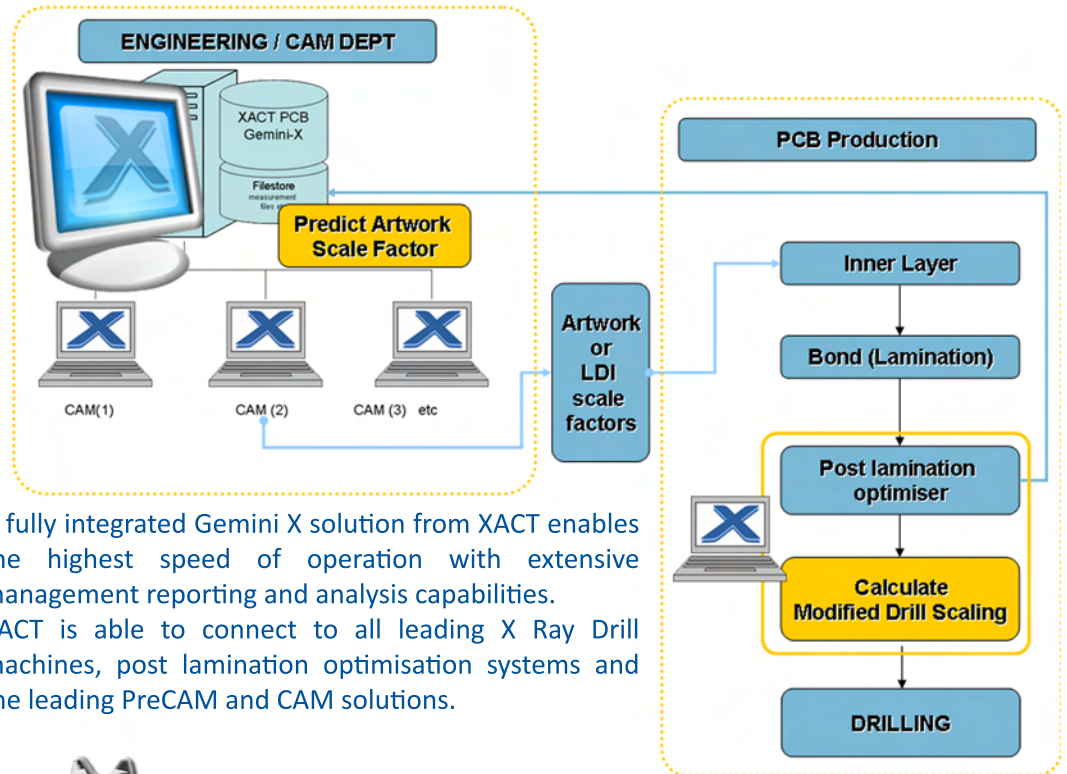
ENGINEERING / CAM DEPT

XACT PCB
Gemini-X

Filestore
measurement files

Predict Artwork Scale Factor

CAM(1)

CAM (2)

CAM (3) etc

Artwork or LDI scale factors

PCB Production

Inner Layer

Bond (Lamination)

Post lamination optimiser

Calculate Modified Drill Scaling

DRILLING

fully integrated Gemini X solution from XACT enables he highest speed of operation with extensive management reporting and analysis capabilities.

ACT is able to connect to all leading X Ray Drill machines, post lamination optimisation systems and he leading PreCAM and CAM solutions.